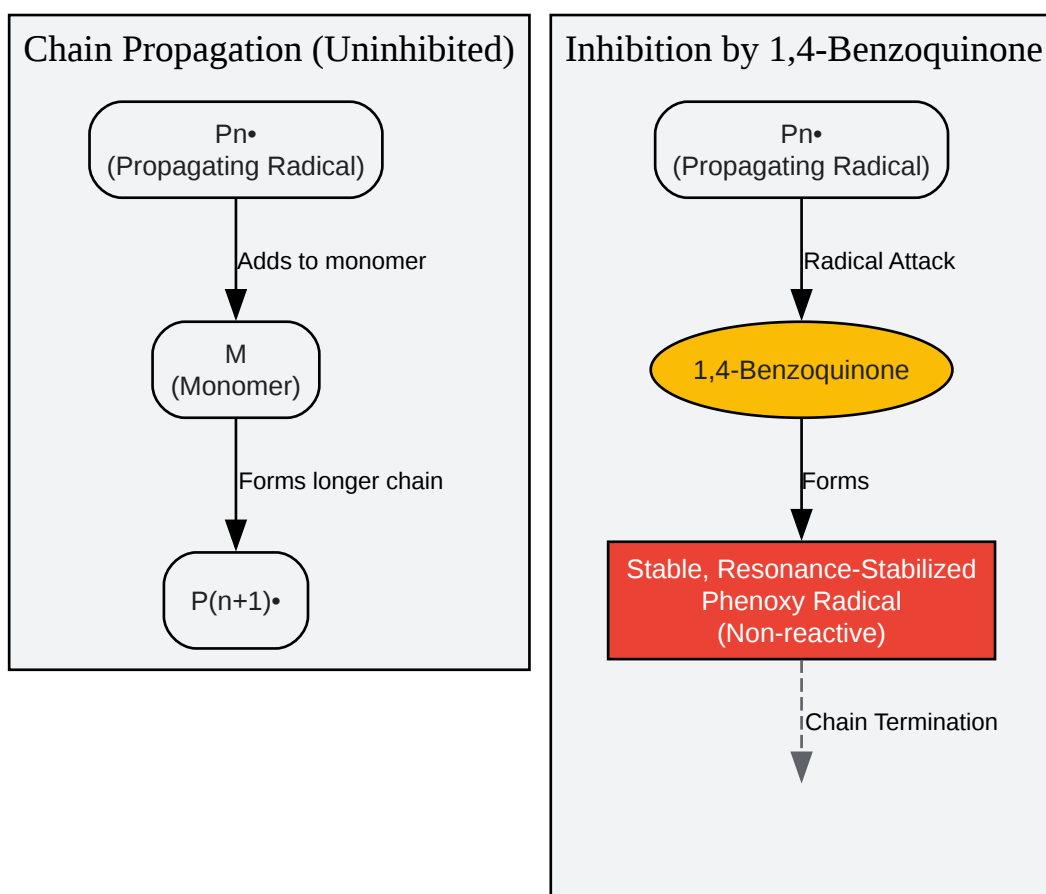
Chain Propagation (Uninhibited)

Pn•
(Propagating Radical)

Adds to monomer

M
(Monomer)

Forms longer chain

P(n+1)•

Inhibition by 1,4-Benzoquinone

Pn•
(Propagating Radical)

Radical Attack

1,4-Benzoquinone

Forms

Stable, Resonance-Stabilized Phenoxy Radical (Non-reactive)

Chain Termination